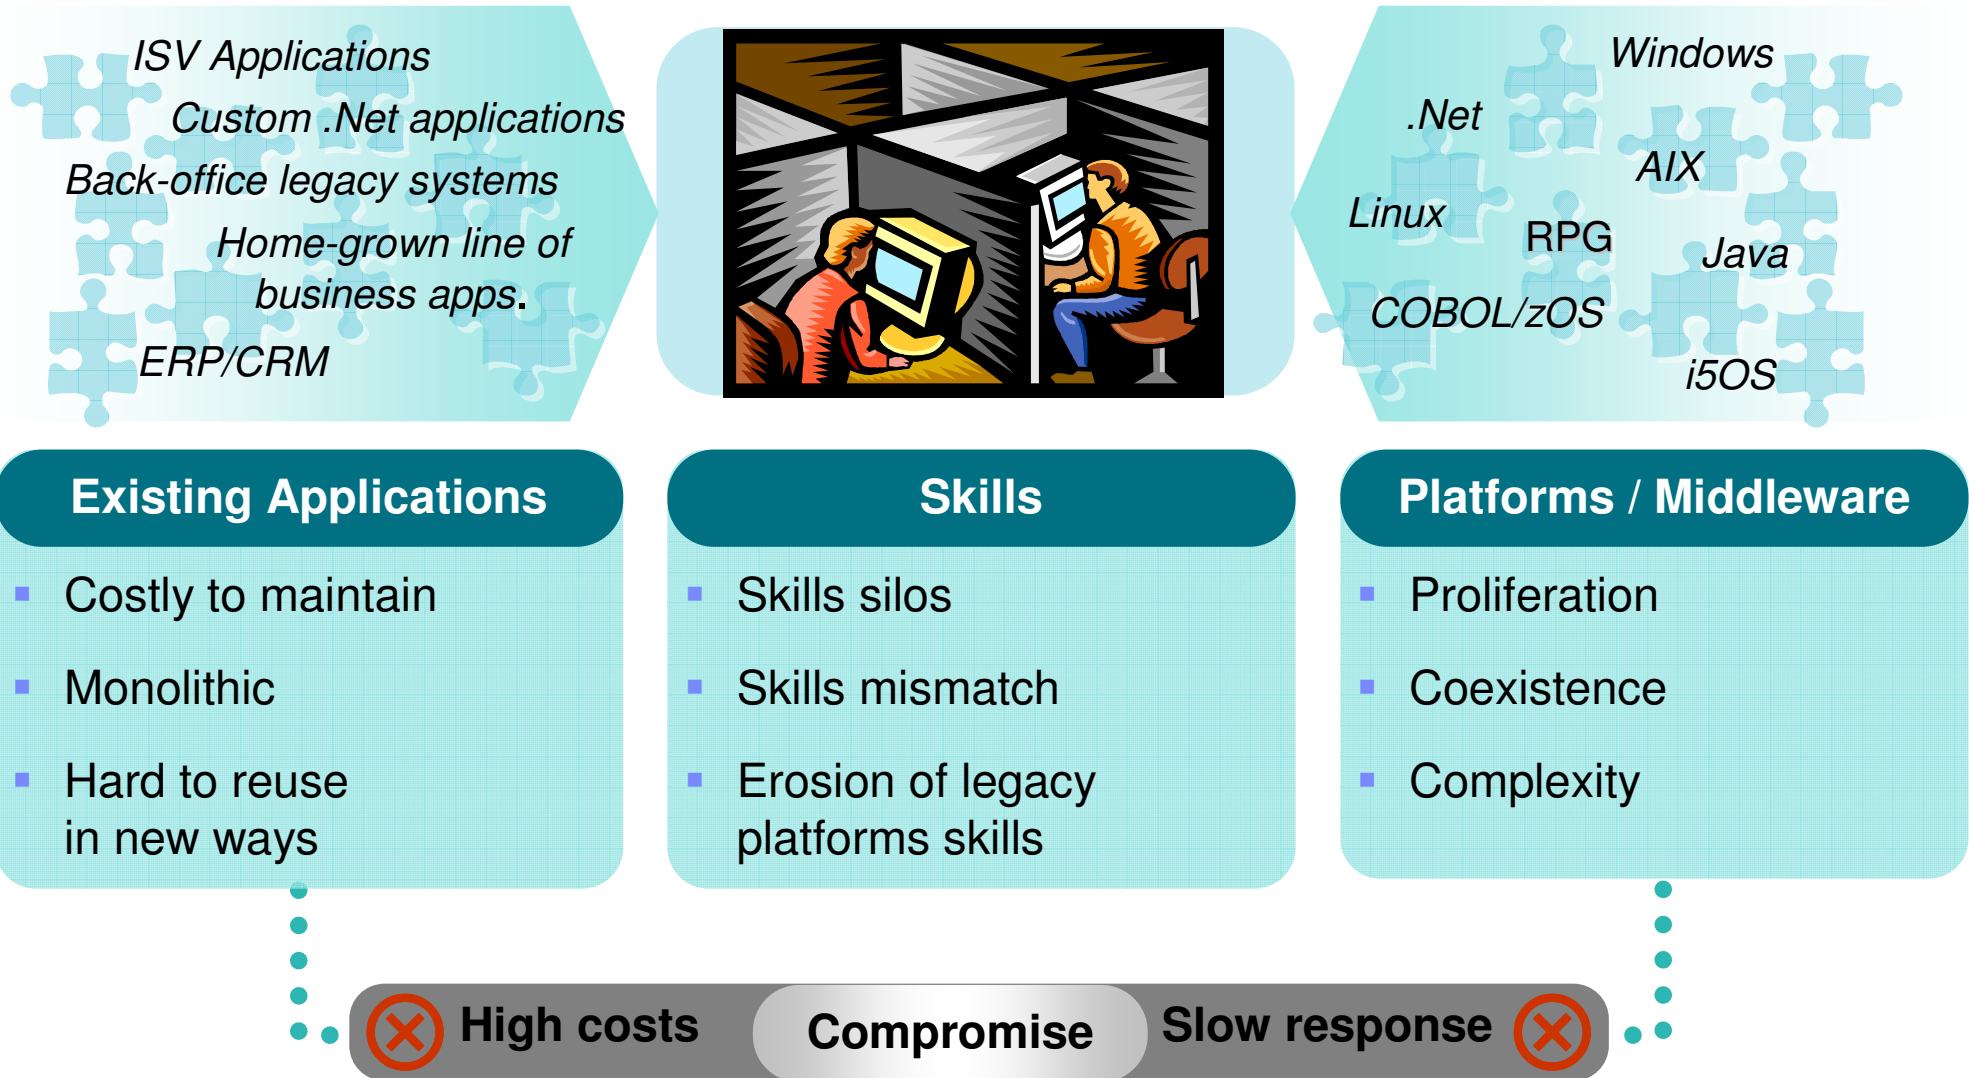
ISV Applications
Custom .Net applications
Back-office legacy systems
Home-grown line of business apps.
ERP/CRM

Windows
.Net
AIX
Linux
RPG
Java
COBOL/zOS
i5OS

Existing Applications
- Costly to maintain
- Monolithic
- Hard to reuse in new ways

Skills
- Skills silos
- Skills mismatch
- Erosion of legacy platforms skills

Platforms / Middleware
- Proliferation
- Coexistence
- Complexity

High costs Compromise Slow response